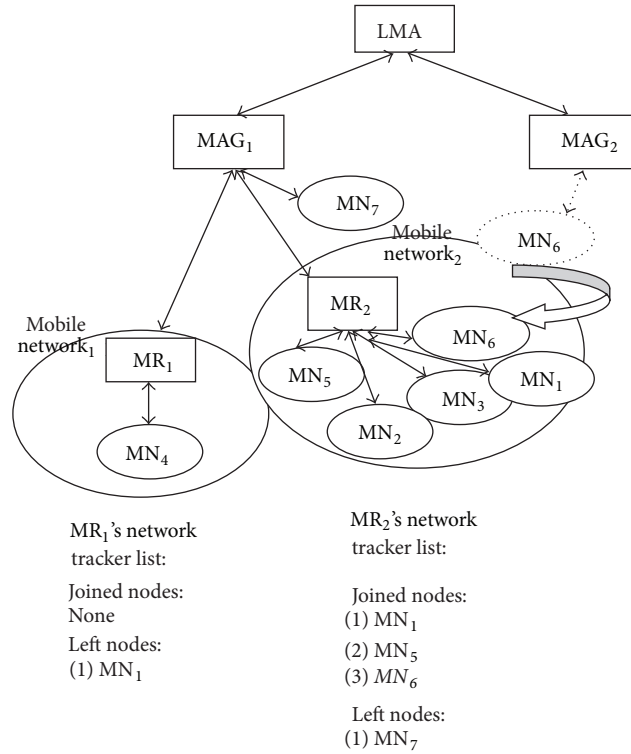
LMA

MAG$_1$

MAG$_2$

MN$_7$

MN$_6$

Mobile network$_2$

MR$_2$

Mobile network$_1$

MR$_1$

MN$_6$

MN$_5$

MN$_1$

MN$_3$

MN$_2$

MN$_4$

MR$_1$'s network tracker list:

Joined nodes: None

Left nodes: (1) MN$_1$

MR$_2$'s network tracker list:

Joined nodes:
(1) MN$_1$
(2) MN$_5$
(3) $MN_6$

Left nodes:
(1) MN$_7$